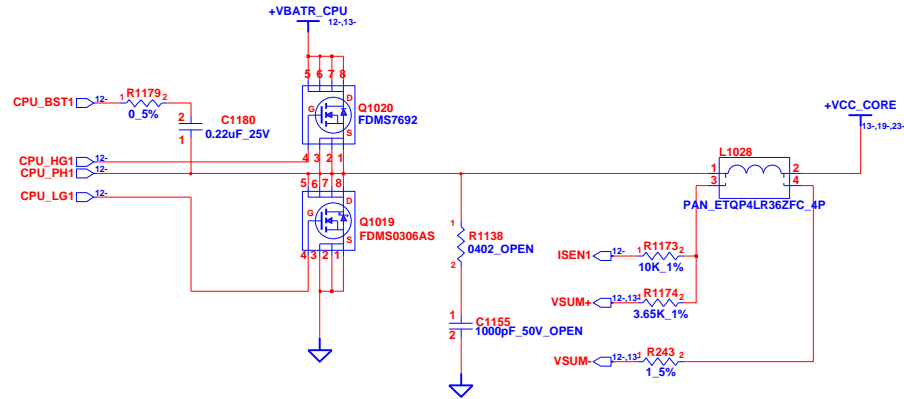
+VBATR_CPU
12-,13-

5 6 7 8
Q1020
FDMS7692
G D S
4 3 2 1

CPU_BST1 12- 1 R1179 2
0_5%
2 C1180
0.22uF_25V
1

CPU_HG1 12-
CPU_PH1 12-
CPU_LG1 12-

5 6 7 8
Q1019
FDMS0306AS
G D S
4 3 2 1

1 R1138
0402_OPEN
2

1 C1155
1000pF_50V_OPEN
2

+VCC_CORE
13-,19-,23-

L1028
1 2
3 4
PAN_ETQP4LR36ZFC_4P

ISEN1 12- 1 R1173 2
10K_1%

VSUM+ 12-,13- 1 R1174 2
3.65K_1%

VSUM- 12-,13- 1 R243 2
1_5%